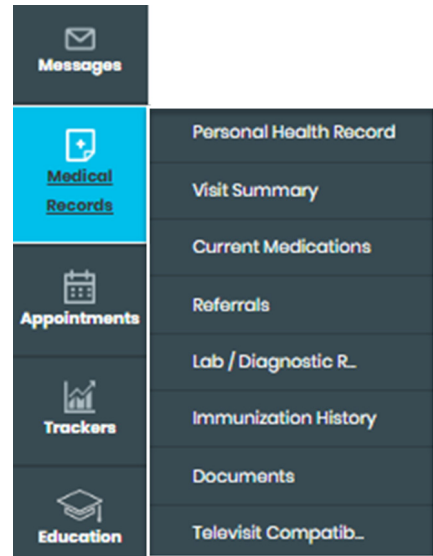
Messages

Medical Records

Appointments

Trackers

Education

Personal Health Record

Visit Summary

Current Medications

Referrals

Lab / Diagnostic R...

Immunization History

Documents

Televisit Compatib...